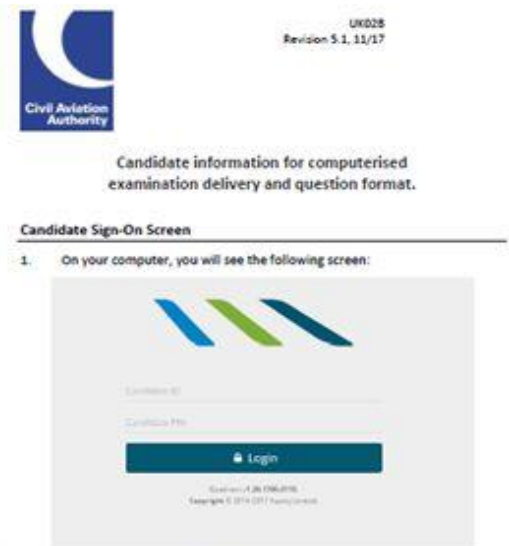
Civil Aviation Authority

UK028
Revision 5.1, 11/17

Candidate information for computerised examination delivery and question format.

Candidate Sign-On Screen

1. On your computer, you will see the following screen:

Candidate ID

Candidate PIN

Login

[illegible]
Copyright © 2014-2017 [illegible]